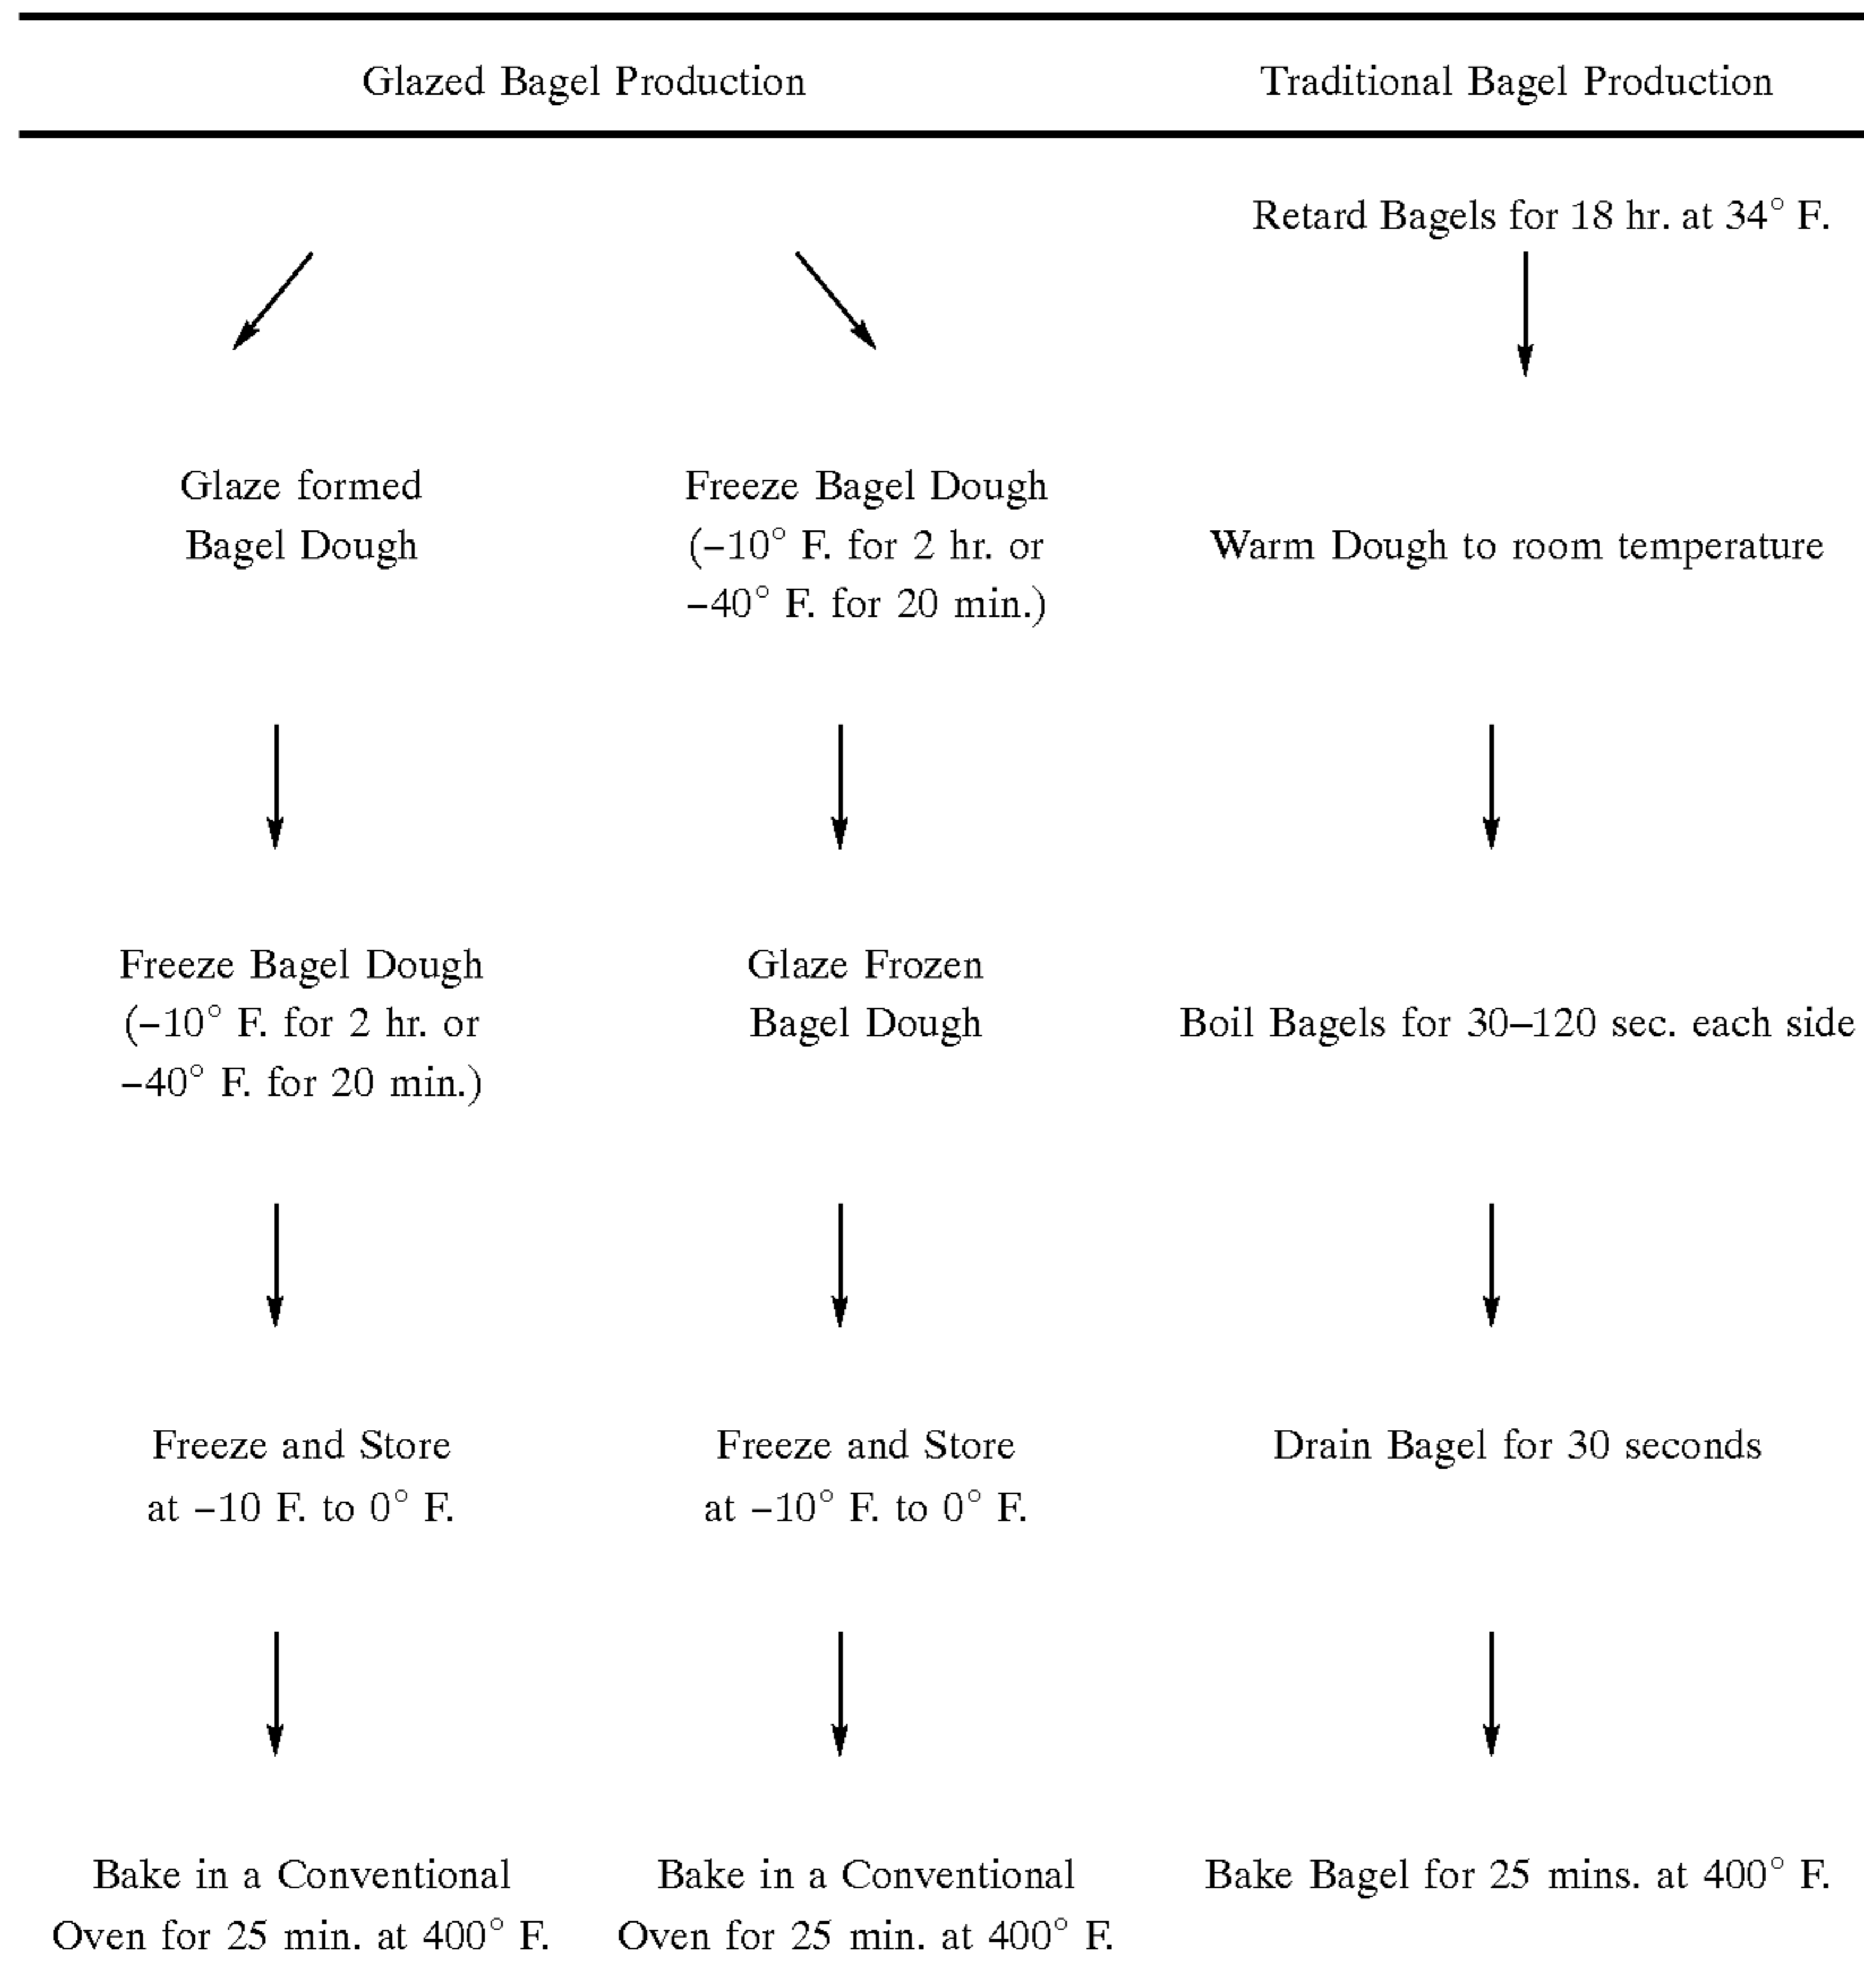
| Glazed Bagel Production | | Traditional Bagel Production |
|---|---|---|
| | | Retard Bagels for 18 hr. at 34° F. |
| Glaze formed Bagel Dough | Freeze Bagel Dough (−10° F. for 2 hr. or −40° F. for 20 min.) | Warm Dough to room temperature |
| Freeze Bagel Dough (−10° F. for 2 hr. or −40° F. for 20 min.) | Glaze Frozen Bagel Dough | Boil Bagels for 30–120 sec. each side |
| Freeze and Store at −10 F. to 0° F. | Freeze and Store at −10° F. to 0° F. | Drain Bagel for 30 seconds |
| Bake in a Conventional Oven for 25 min. at 400° F. | Bake in a Conventional Oven for 25 min. at 400° F. | Bake Bagel for 25 mins. at 400° F. |